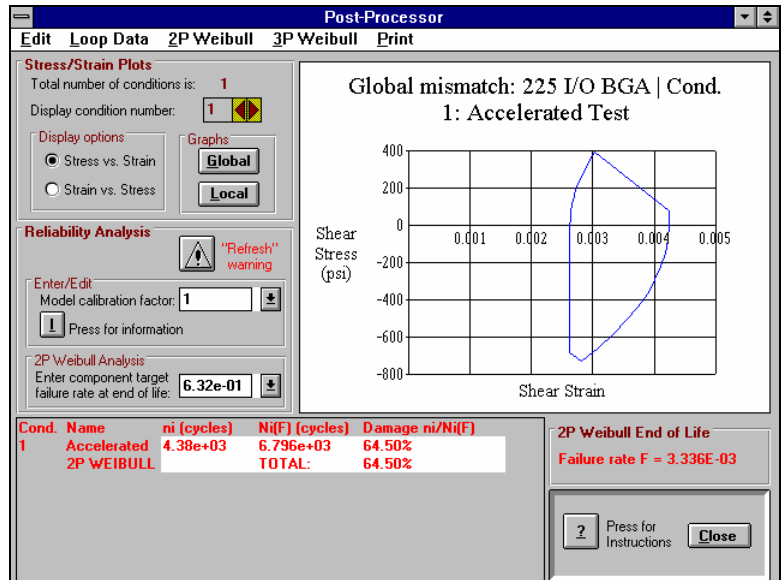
Post-Processor

Edit Loop Data 2P Weibull 3P Weibull Print

Stress/Strain Plots

Total number of conditions is: 1

Display condition number: 1

Display options

Stress vs. Strain

Strain vs. Stress

Graphs

Global

Local

Global mismatch: 225 I/O BGA | Cond. 1: Accelerated Test

Shear Stress (psi)

400

200

0

-200

-400

-600

-800

0.001 0.002 0.003 0.004 0.005

Shear Strain

Reliability Analysis

"Refresh" warning

Enter/Edit

Model calibration factor: 1

Press for information

2P Weibull Analysis

Enter component target failure rate at end of life: 6.32e-01

| Cond. | Name | ni (cycles) | Ni(F) (cycles) | Damage ni/Ni(F) |
|---|---|---|---|---|
| 1 | Accelerated | 4.38e+03 | 6.796e+03 | 64.50% |
| | 2P WEIBULL | | TOTAL: | 64.50% |

2P Weibull End of Life

Failure rate F = 3.336E-03

?

Press for Instructions

Close